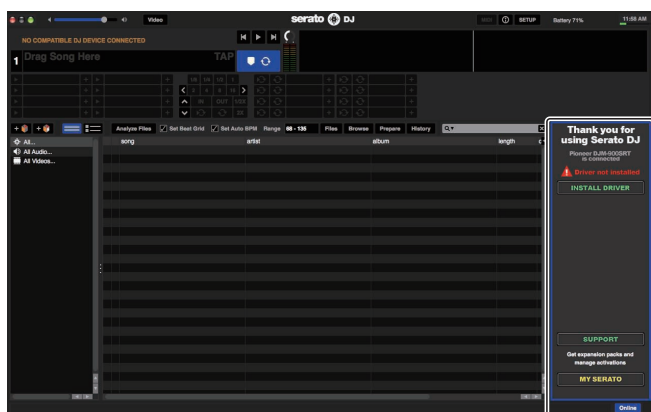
Video
serato DJ
MIDI
SETUP
Battery 71%
11:56 AM
NO COMPATIBLE DJ DEVICE CONNECTED
1 Drag Song Here
TAP
1/8 1/4 1/2 1
2 4 8 16
IN OUT 1/2X
2X
Analyze Files
Set Beat Grid
Set Auto BPM
Range 68 - 135
Files
Browse
Prepare
History
All...
All Audio...
All Videos...
song
artist
album
length
Thank you for using Serato DJ
Pioneer DJM-900SRT is connected
Driver not installed
INSTALL DRIVER
SUPPORT
Get expansion packs and manage activations
MY SERATO
Online